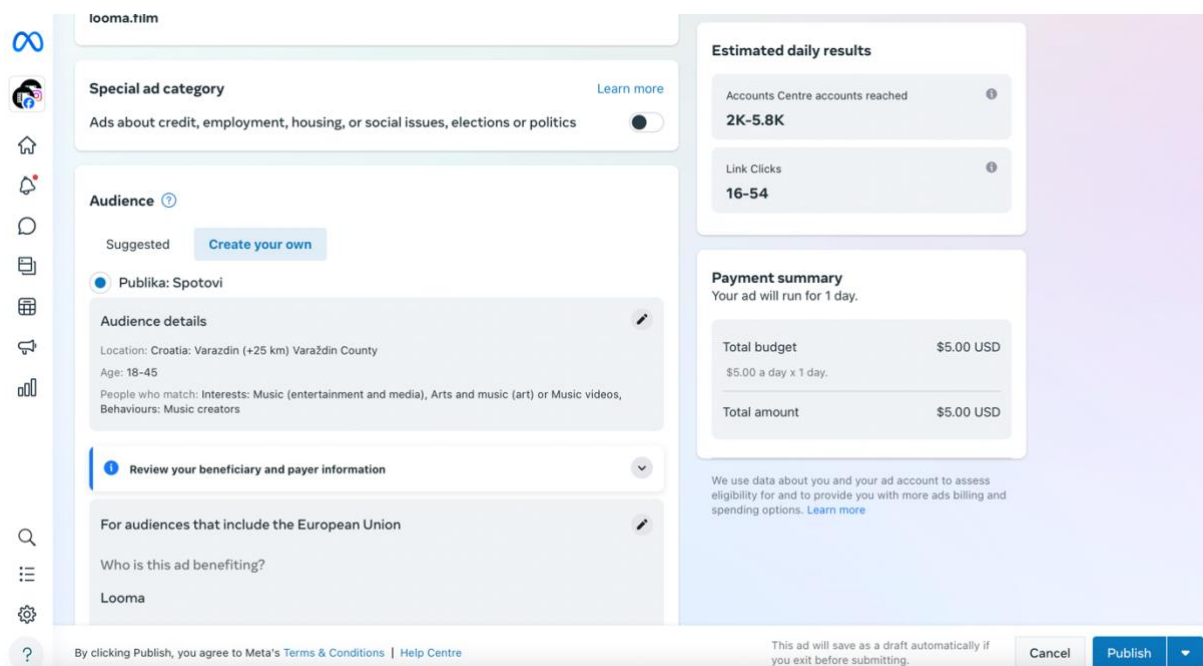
looma.film

Special ad category
Learn more
Ads about credit, employment, housing, or social issues, elections or politics

Audience

Suggested
Create your own

Publika: Spotovi

Audience details

Location: Croatia: Varazdin (+25 km) Varaždin County
Age: 18-45
People who match: Interests: Music (entertainment and media), Arts and music (art) or Music videos, Behaviours: Music creators

Review your beneficiary and payer information

For audiences that include the European Union

Who is this ad benefiting?

Looma

Estimated daily results

Accounts Centre accounts reached
2K-5.8K

Link Clicks
16-54

Payment summary
Your ad will run for 1 day.

| Total budget | $5.00 USD |
|---|---|
| $5.00 a day x 1 day. | |
| Total amount | $5.00 USD |

We use data about you and your ad account to assess eligibility for and to provide you with more ads billing and spending options. Learn more

By clicking Publish, you agree to Meta's Terms & Conditions | Help Centre

This ad will save as a draft automatically if you exit before submitting.

Cancel
Publish